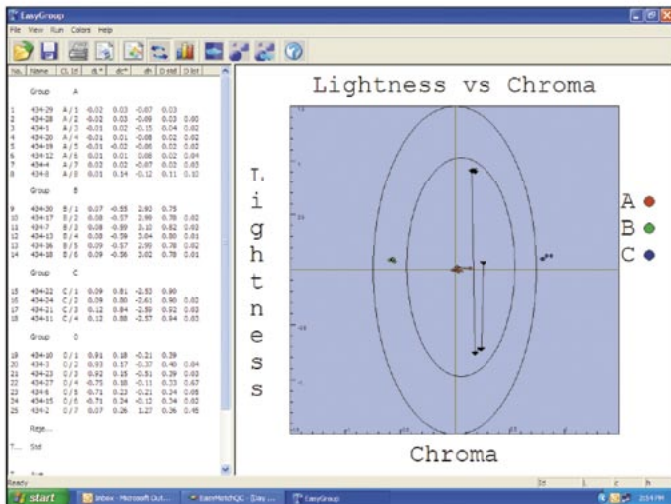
EasyGroup

File View Run Colors Help

| No. | Name | CL Id | dL* | dC* | dH | D std | D lot |
|---|---|---|---|---|---|---|---|
| | Group | A | | | | | |
| 1 | 434-29 | A / 1 | -0.02 | 0.03 | -0.07 | 0.03 | |
| 2 | 434-28 | A / 2 | -0.02 | 0.03 | -0.09 | 0.03 | 0.00 |
| 3 | 434-1 | A / 3 | -0.01 | 0.02 | -0.15 | 0.04 | 0.02 |
| 4 | 434-20 | A / 4 | -0.01 | 0.01 | -0.08 | 0.02 | 0.02 |
| 5 | 434-19 | A / 5 | -0.01 | -0.02 | -0.06 | 0.02 | 0.02 |
| 6 | 434-12 | A / 6 | 0.01 | 0.01 | 0.08 | 0.02 | 0.04 |
| 7 | 434-4 | A / 7 | 0.03 | 0.02 | -0.07 | 0.02 | 0.05 |
| 8 | 434-8 | A / 8 | 0.01 | 0.14 | -0.12 | 0.11 | 0.10 |
| | Group | B | | | | | |
| 9 | 434-30 | B / 1 | 0.07 | -0.55 | 2.92 | 0.75 | |
| 10 | 434-17 | B / 2 | 0.08 | -0.57 | 2.98 | 0.78 | 0.02 |
| 11 | 434-7 | B / 3 | 0.08 | -0.59 | 3.10 | 0.82 | 0.02 |
| 12 | 434-13 | B / 4 | 0.08 | -0.59 | 3.04 | 0.80 | 0.01 |
| 13 | 434-16 | B / 5 | 0.09 | -0.57 | 2.99 | 0.78 | 0.02 |
| 14 | 434-18 | B / 6 | 0.09 | -0.56 | 3.02 | 0.78 | 0.01 |
| | Group | C | | | | | |
| 15 | 434-22 | C / 1 | 0.09 | 0.81 | -2.53 | 0.90 | |
| 16 | 434-24 | C / 2 | 0.09 | 0.80 | -2.61 | 0.90 | 0.02 |
| 17 | 434-21 | C / 3 | 0.12 | 0.84 | -2.59 | 0.92 | 0.03 |
| 18 | 434-11 | C / 4 | 0.12 | 0.88 | -2.57 | 0.94 | 0.03 |
| | Group | D | | | | | |
| 19 | 434-10 | D / 1 | 0.91 | 0.18 | -0.21 | 0.39 | |
| 20 | 434-3 | D / 2 | 0.93 | 0.17 | -0.37 | 0.40 | 0.04 |
| 21 | 434-23 | D / 3 | 0.92 | 0.15 | -0.51 | 0.39 | 0.03 |
| 22 | 434-27 | D / 4 | -0.75 | 0.18 | -0.11 | 0.33 | 0.67 |
| 23 | 434-6 | D / 5 | -0.71 | 0.23 | -0.21 | 0.34 | 0.65 |
| 24 | 434-15 | D / 6 | -0.71 | 0.24 | -0.12 | 0.34 | 0.62 |
| 25 | 434-2 | D / 7 | 0.07 | 0.26 | 1.27 | 0.36 | 0.45 |

Rege...

T... Std

Lightness vs Chroma

Lightness

Chroma

A
B
C

Ready

start | Inbox - Microsoft Out... | ExpertMatchQC - [Day ... | EasyGroup | 2:04 PM